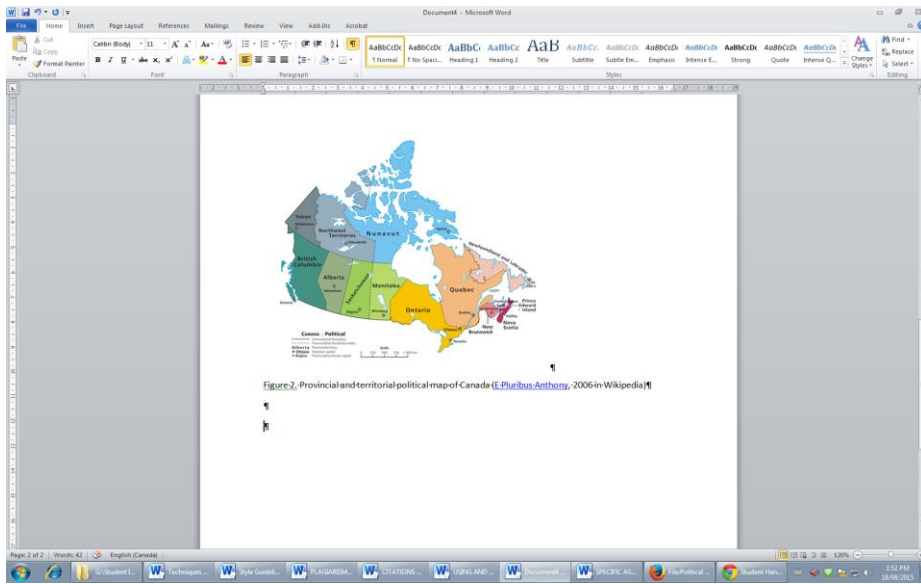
Document4 - Microsoft Word

File Home Insert Page Layout References Mailings Review View Add-Ins Acrobat

Cut
Copy
Paste Format Painter
Clipboard

Calibri (Body) 11
Font

Paragraph

AaBbCcDc ¶ Normal
AaBbCcDc ¶ No Spaci...
AaBbCc Heading 1
AaBbCc Heading 2
AaB Title
AaBbCc. Subtitle
AaBbCcDc Subtle Em...
AaBbCcDc Emphasis
AaBbCcDc Intense E...
AaBbCcDc Strong
AaBbCcDc Quote
AaBbCcDc Intense Q...
Change Styles
Styles

Find
Replace
Select
Editing

Yukon
Northwest Territories
Nunavut
British Columbia
Alberta
Saskatchewan
Manitoba
Ontario
Quebec
Newfoundland and Labrador
Prince Edward Island
Nova Scotia
New Brunswick
Victoria
Edmonton
Regina
Winnipeg
Toronto
Ottawa
Halifax

Canada – Political
Alberta
Ottawa
Regina
Scale

¶

Figure 2. Provincial and territorial political map of Canada (E Pluribus Anthony, 2006 in Wikipedia)¶

¶

¶

Page: 2 of 2 Words: 42 English (Canada)

G:\Student I... Techniques ... Style Guideli... PLAGIARISM... CITATIONS ... USING AND ... Document4 ... SPECIFIC AS... File:Political ... Student Han...

128%

1:52 PM
18/08/2015